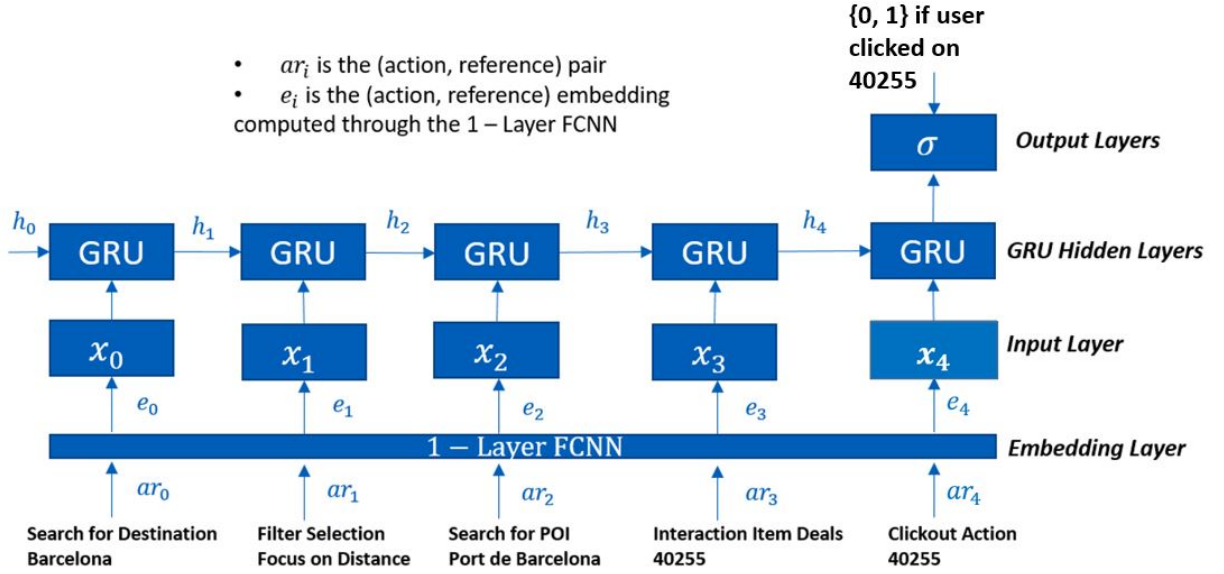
{0, 1} if user clicked on 40255

- $ar_i$ is the (action, reference) pair
- $e_i$ is the (action, reference) embedding computed through the 1 – Layer FCNN

$\sigma$ Output Layers

$h_0$ GRU $h_1$ GRU $h_2$ GRU $h_3$ GRU $h_4$ GRU GRU Hidden Layers

$x_0$ $x_1$ $x_2$ $x_3$ $x_4$ Input Layer

$e_0$ $e_1$ $e_2$ $e_3$ $e_4$

1 – Layer FCNN Embedding Layer

$ar_0$ $ar_1$ $ar_2$ $ar_3$ $ar_4$

Search for Destination Barcelona

Filter Selection Focus on Distance

Search for POI Port de Barcelona

Interaction Item Deals 40255

Clickout Action 40255